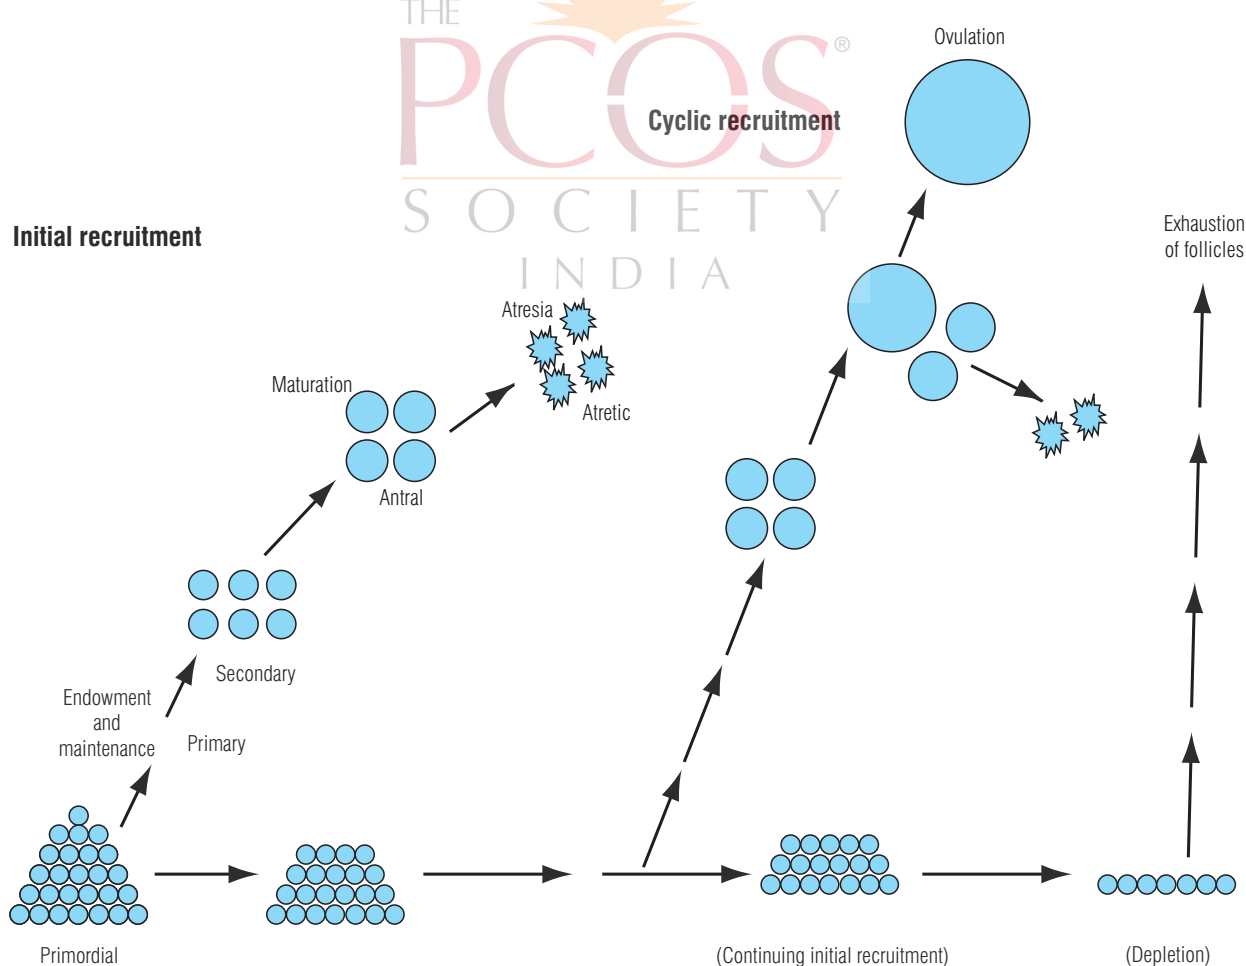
THE PCOS® SOCIETY INDIA

Ovulation

Cyclic recruitment

Initial recruitment

Exhaustion of follicles

Atresia

Atretic

Maturation

Antral

Secondary

Endowment and maintenance

Primary

Primordial

(Continuing initial recruitment)

(Depletion)